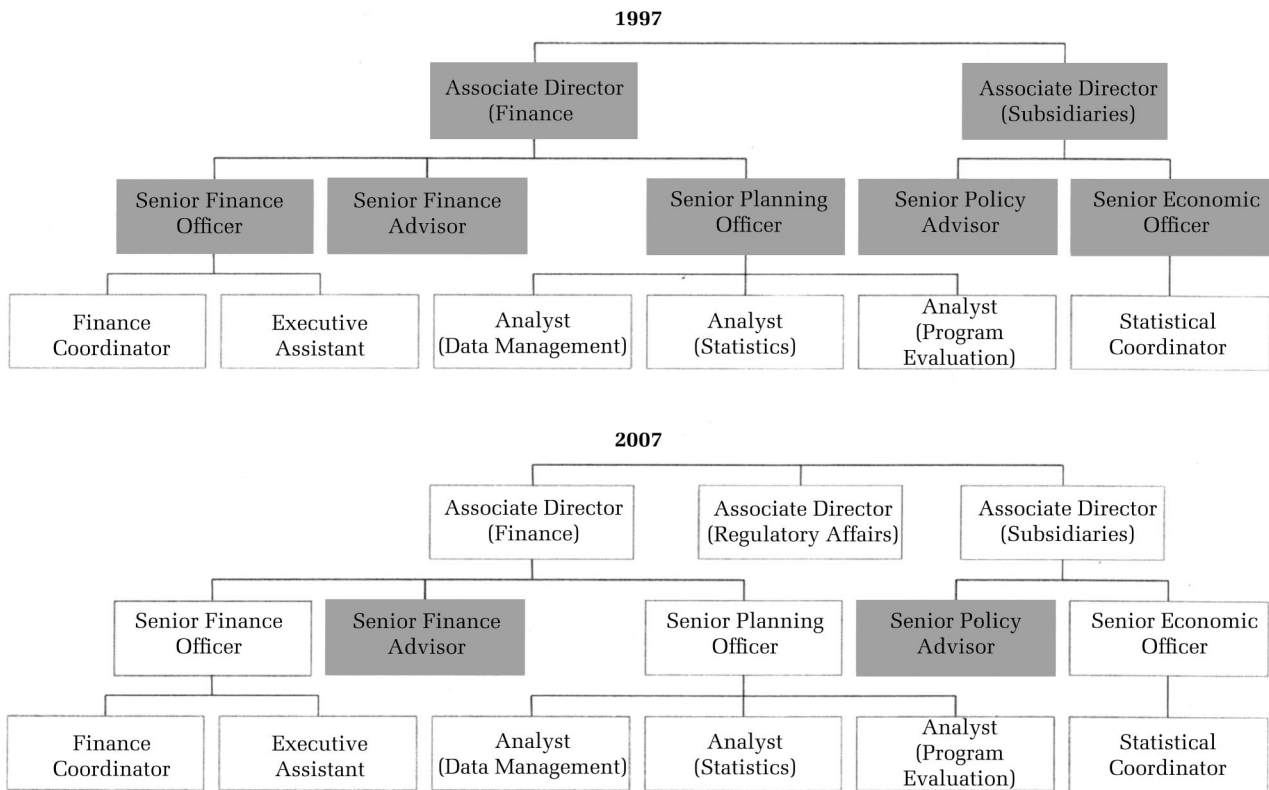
1997

Associate Director (Finance

Associate Director (Subsidiaries)

Senior Finance Officer

Senior Finance Advisor

Senior Planning Officer

Senior Policy Advisor

Senior Economic Officer

Finance Coordinator

Executive Assistant

Analyst (Data Management)

Analyst (Statistics)

Analyst (Program Evaluation)

Statistical Coordinator

2007

Associate Director (Finance)

Associate Director (Regulatory Affairs)

Associate Director (Subsidiaries)

Senior Finance Officer

Senior Finance Advisor

Senior Planning Officer

Senior Policy Advisor

Senior Economic Officer

Finance Coordinator

Executive Assistant

Analyst (Data Management)

Analyst (Statistics)

Analyst (Program Evaluation)

Statistical Coordinator